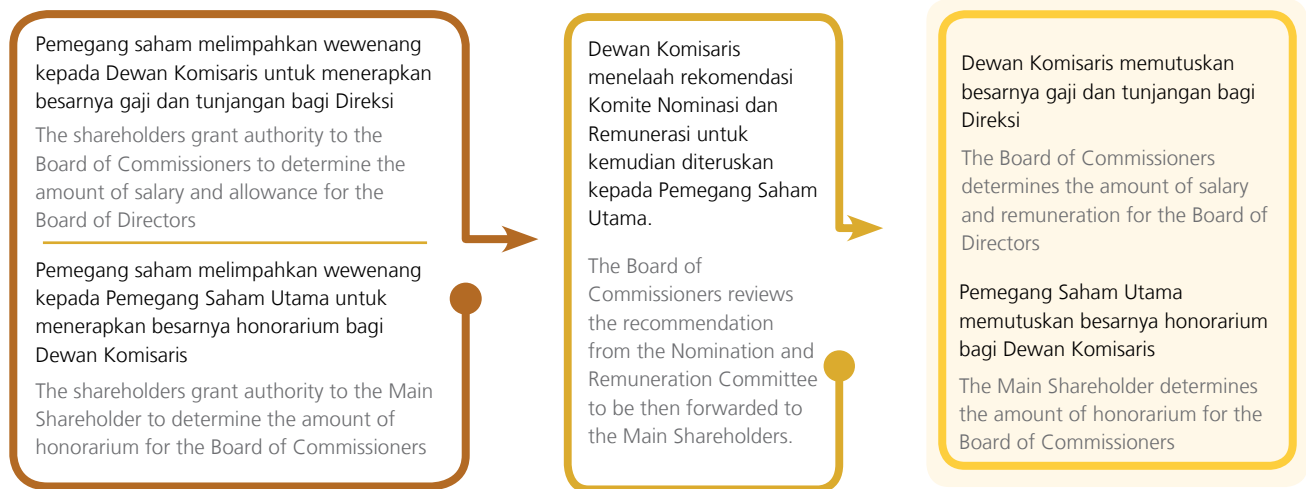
Pemegang saham melimpahkan wewenang kepada Dewan Komisaris untuk menerapkan besarnya gaji dan tunjangan bagi Direksi

The shareholders grant authority to the Board of Commissioners to determine the amount of salary and allowance for the Board of Directors

Pemegang saham melimpahkan wewenang kepada Pemegang Saham Utama untuk menerapkan besarnya honorarium bagi Dewan Komisaris

The shareholders grant authority to the Main Shareholder to determine the amount of honorarium for the Board of Commissioners

Dewan Komisaris menelaah rekomendasi Komite Nominasi dan Remunerasi untuk kemudian diteruskan kepada Pemegang Saham Utama.

The Board of Commissioners reviews the recommendation from the Nomination and Remuneration Committee to be then forwarded to the Main Shareholders.

Dewan Komisaris memutuskan besarnya gaji dan tunjangan bagi Direksi

The Board of Commissioners determines the amount of salary and remuneration for the Board of Directors

Pemegang Saham Utama memutuskan besarnya honorarium bagi Dewan Komisaris

The Main Shareholder determines the amount of honorarium for the Board of Commissioners